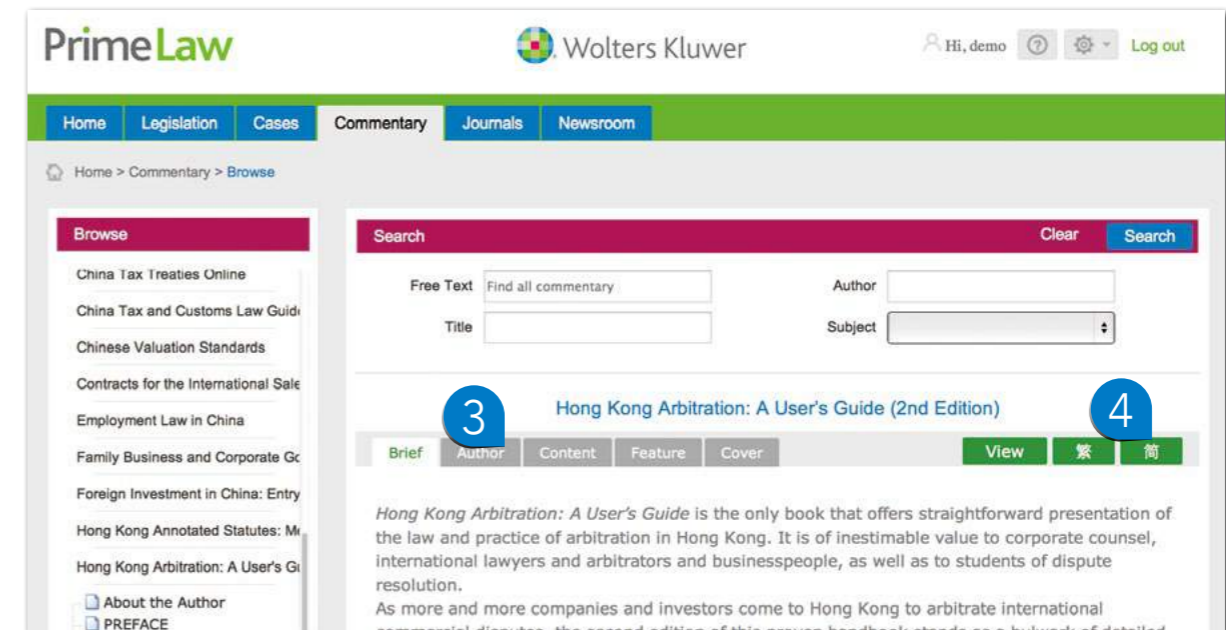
PrimeLaw

Wolters Kluwer

Hi, demo

Log out

Home | Legislation | Cases | Commentary | Journals | Newsroom

Home > Commentary > Browse

Browse

China Tax Treaties Online

China Tax and Customs Law Guid

Chinese Valuation Standards

Contracts for the International Sale

Employment Law in China

Family Business and Corporate Go

Foreign Investment in China: Entry

Hong Kong Annotated Statutes: M

Hong Kong Arbitration: A User's Gu

About the Author

PREFACE

Search

Clear

Search

Free Text: Find all commentary

Author

Title

Subject

3

Hong Kong Arbitration: A User's Guide (2nd Edition)

4

Brief | Author | Content | Feature | Cover

View | 繁 | 简

*Hong Kong Arbitration: A User's Guide* is the only book that offers straightforward presentation of the law and practice of arbitration in Hong Kong. It is of inestimable value to corporate counsel, international lawyers and arbitrators and businesspeople, as well as to students of dispute resolution.

As more and more companies and investors come to Hong Kong to arbitrate international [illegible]